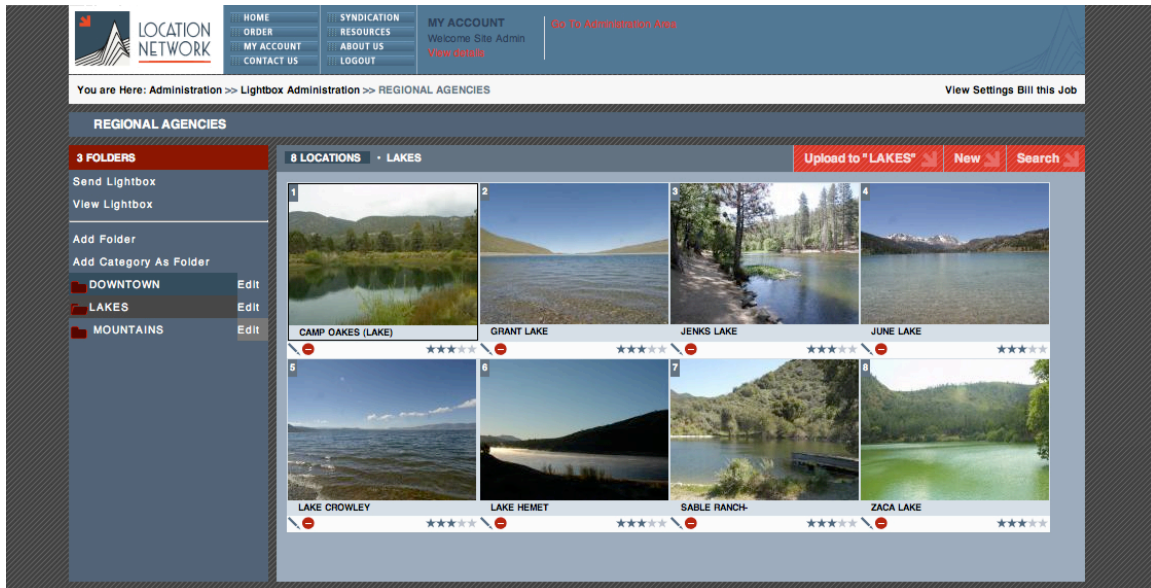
LOCATION NETWORK

HOME
ORDER
MY ACCOUNT
CONTACT US

SYNDICATION
RESOURCES
ABOUT US
LOGOUT

MY ACCOUNT
Welcome Site Admin
View details

Go To Administration Area

You are Here: Administration >> Lightbox Administration >> REGIONAL AGENCIES

View Settings Bill this Job

REGIONAL AGENCIES

3 FOLDERS
Send Lightbox
View Lightbox
Add Folder
Add Category As Folder
DOWNTOWN Edit
LAKES Edit
MOUNTAINS Edit

8 LOCATIONS • LAKES

Upload to "LAKES"
New
Search

1 CAMP OAKES (LAKE)
2 GRANT LAKE
3 JENKS LAKE
4 JUNE LAKE
5 LAKE CROWLEY
6 LAKE HEMET
7 SABLE RANCH-
8 ZACA LAKE